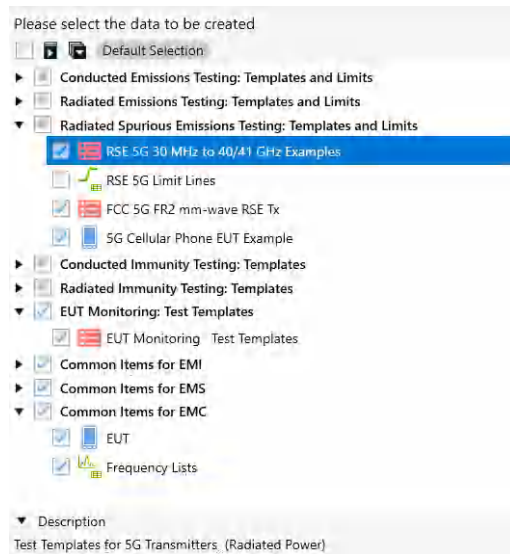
Please select the data to be created

Default Selection

Conducted Emissions Testing: Templates and Limits

Radiated Emissions Testing: Templates and Limits

Radiated Spurious Emissions Testing: Templates and Limits

RSE 5G 30 MHz to 40/41 GHz Examples

RSE 5G Limit Lines

FCC 5G FR2 mm-wave RSE Tx

5G Cellular Phone EUT Example

Conducted Immunity Testing: Templates

Radiated Immunity Testing: Templates

EUT Monitoring: Test Templates

EUT Monitoring Test Templates

Common Items for EMI

Common Items for EMS

Common Items for EMC

EUT

Frequency Lists

Description

Test Templates for 5G Transmitters (Radiated Power)